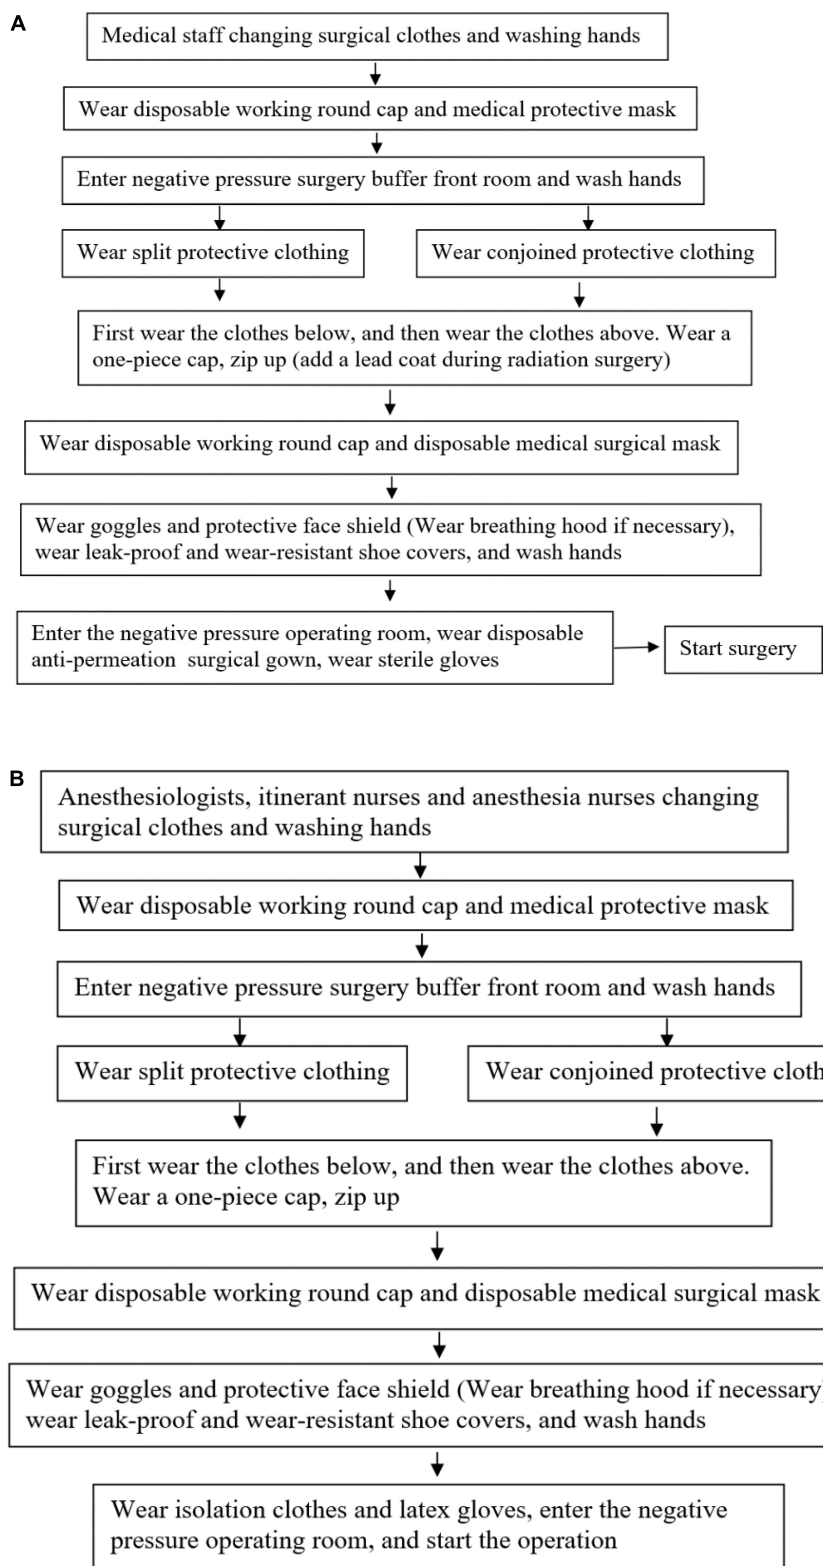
A

Medical staff changing surgical clothes and washing hands

Wear disposable working round cap and medical protective mask

Enter negative pressure surgery buffer front room and wash hands

Wear split protective clothing

Wear conjoined protective clothing

First wear the clothes below, and then wear the clothes above. Wear a one-piece cap, zip up (add a lead coat during radiation surgery)

Wear disposable working round cap and disposable medical surgical mask

Wear goggles and protective face shield (Wear breathing hood if necessary), wear leak-proof and wear-resistant shoe covers, and wash hands

Enter the negative pressure operating room, wear disposable anti-permeation surgical gown, wear sterile gloves

Start surgery

B

Anesthesiologists, itinerant nurses and anesthesia nurses changing surgical clothes and washing hands

Wear disposable working round cap and medical protective mask

Enter negative pressure surgery buffer front room and wash hands

Wear split protective clothing

Wear conjoined protective cloth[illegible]

First wear the clothes below, and then wear the clothes above. Wear a one-piece cap, zip up

Wear disposable working round cap and disposable medical surgical mask

Wear goggles and protective face shield (Wear breathing hood if necessary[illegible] wear leak-proof and wear-resistant shoe covers, and wash hands

Wear isolation clothes and latex gloves, enter the negative pressure operating room, and start the operation